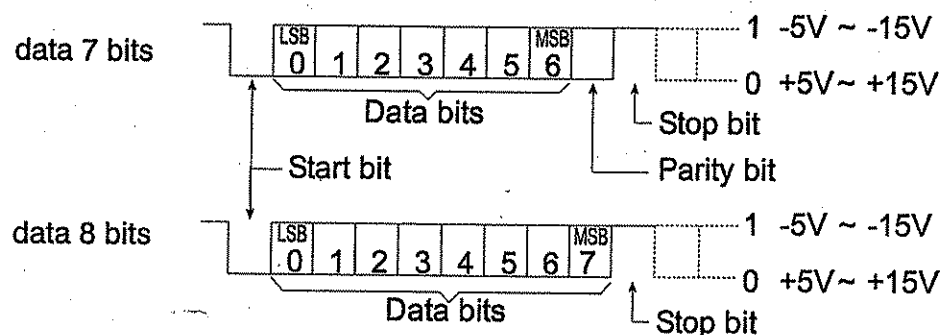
data 7 bits

| LSB 0 | 1 | 2 | 3 | 4 | 5 | MSB 6 | |
|---|---|---|---|---|---|---|---|

1 -5V ~ -15V

0 +5V~ +15V

Data bits

Stop bit

Start bit

Parity bit

data 8 bits

| LSB 0 | 1 | 2 | 3 | 4 | 5 | 6 | MSB 7 |
|---|---|---|---|---|---|---|---|

1 -5V ~ -15V

0 +5V~ +15V

Data bits

Stop bit